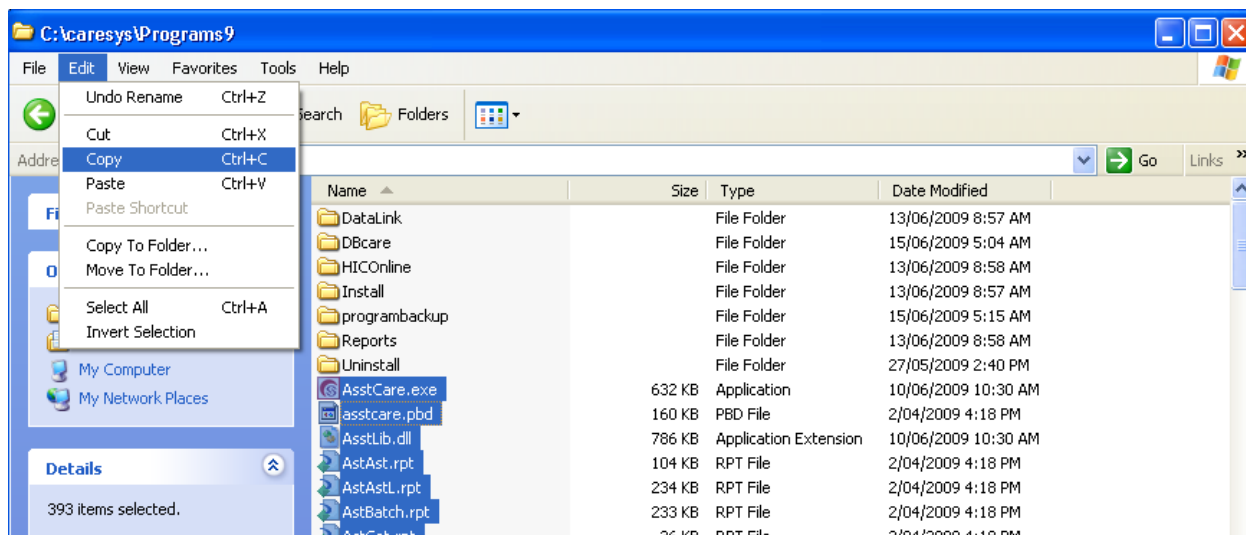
C:\caresys\Programs9

File Edit View Favorites Tools Help

Undo Rename Ctrl+Z
Cut Ctrl+X
Copy Ctrl+C
Paste Ctrl+V
Paste Shortcut
Copy To Folder...
Move To Folder...
Select All Ctrl+A
Invert Selection

earch Folders

Addre

Go Links

Fi

O

My Computer
My Network Places

Details

393 items selected.

| Name | Size | Type | Date Modified |
|---|---|---|---|
| DataLink | | File Folder | 13/06/2009 8:57 AM |
| DBcare | | File Folder | 15/06/2009 5:04 AM |
| HICOnline | | File Folder | 13/06/2009 8:58 AM |
| Install | | File Folder | 13/06/2009 8:57 AM |
| programbackup | | File Folder | 15/06/2009 5:15 AM |
| Reports | | File Folder | 13/06/2009 8:58 AM |
| Uninstall | | File Folder | 27/05/2009 2:40 PM |
| AsstCare.exe | 632 KB | Application | 10/06/2009 10:30 AM |
| asstcare.pbd | 160 KB | PBD File | 2/04/2009 4:18 PM |
| AsstLib.dll | 786 KB | Application Extension | 10/06/2009 10:30 AM |
| AstAst.rpt | 104 KB | RPT File | 2/04/2009 4:18 PM |
| AstAstL.rpt | 234 KB | RPT File | 2/04/2009 4:18 PM |
| AstBatch.rpt | 233 KB | RPT File | 2/04/2009 4:18 PM |
| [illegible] | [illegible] | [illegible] | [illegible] |